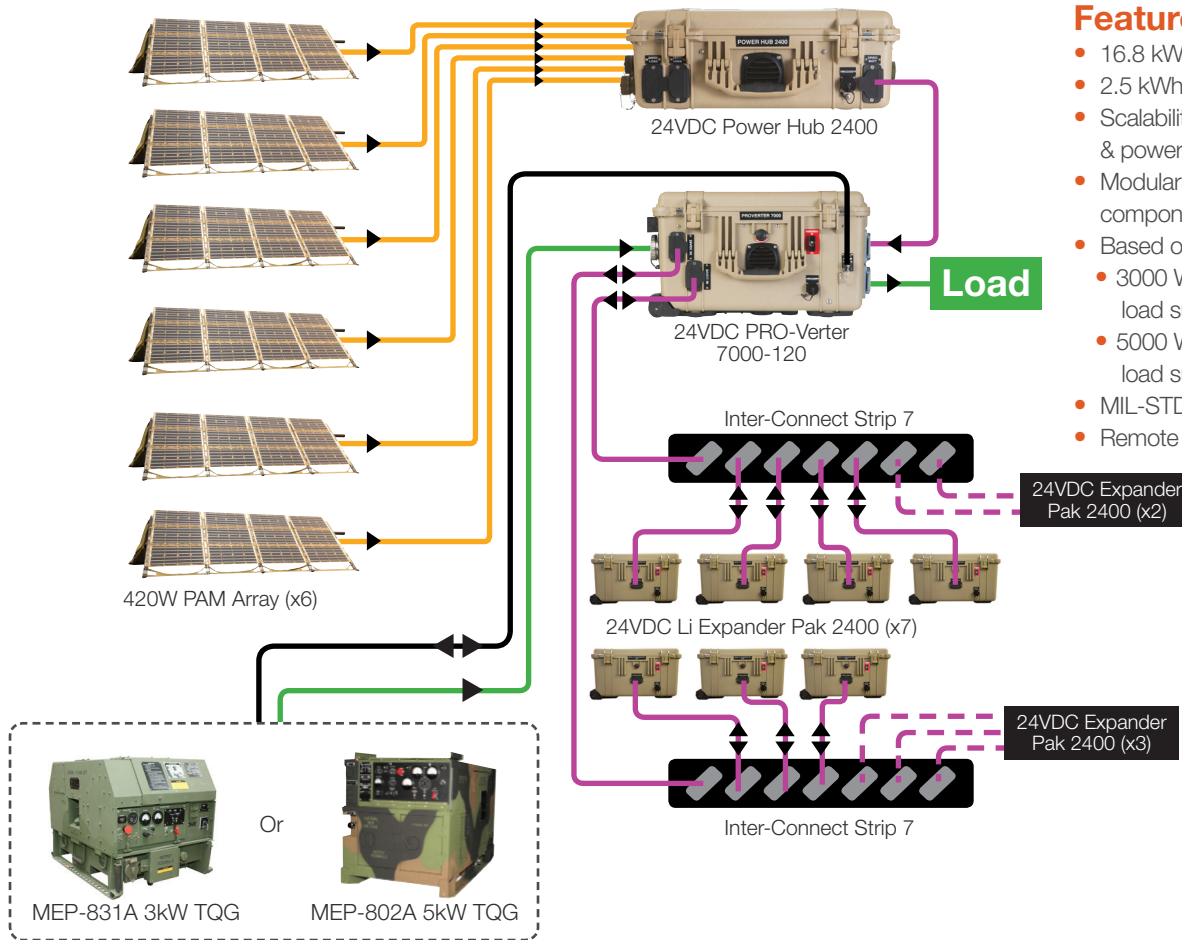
Feature
• 16.8 kW
• 2.5 kWh
• Scalabilit & power
• Modular compon
• Based o
• 3000 W load s
• 5000 W load s
• MIL-STD
• Remote

POWER HUB 2400
24VDC Power Hub 2400
PROVERTER 7000
Load
24VDC PRO-Verter 7000-120
Inter-Connect Strip 7
24VDC Expander Pak 2400 (x2)
24VDC Li Expander Pak 2400 (x7)
24VDC Expander Pak 2400 (x3)
Inter-Connect Strip 7
420W PAM Array (x6)
Or
MEP-831A 3kW TQG
MEP-802A 5kW TQG